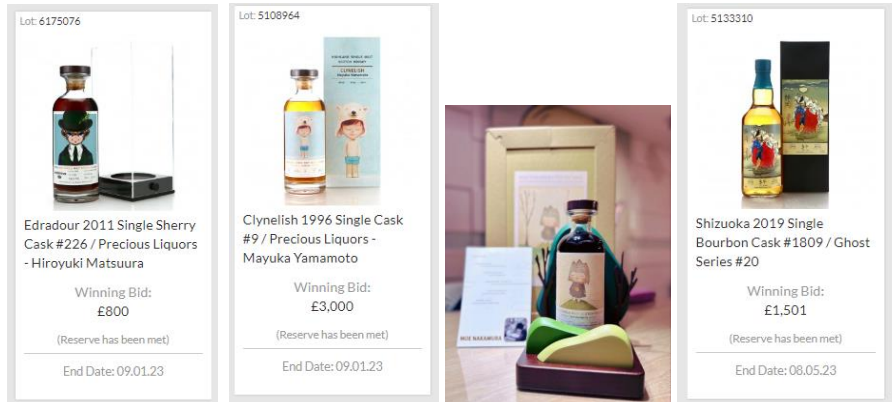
Lot: 6175076

Edradour 2011 Single Sherry Cask #226 / Precious Liquors - Hiroyuki Matsuura

Winning Bid:
£800

(Reserve has been met)

End Date: 09.01.23

Lot: 5108964

Clynelish 1996 Single Cask #9 / Precious Liquors - Mayuka Yamamoto

Winning Bid:
£3,000

(Reserve has been met)

End Date: 09.01.23

MOE NAKAMURA

Lot: 5133310

Shizuoka 2019 Single Bourbon Cask #1809 / Ghost Series #20

Winning Bid:
£1,501

(Reserve has been met)

End Date: 08.05.23